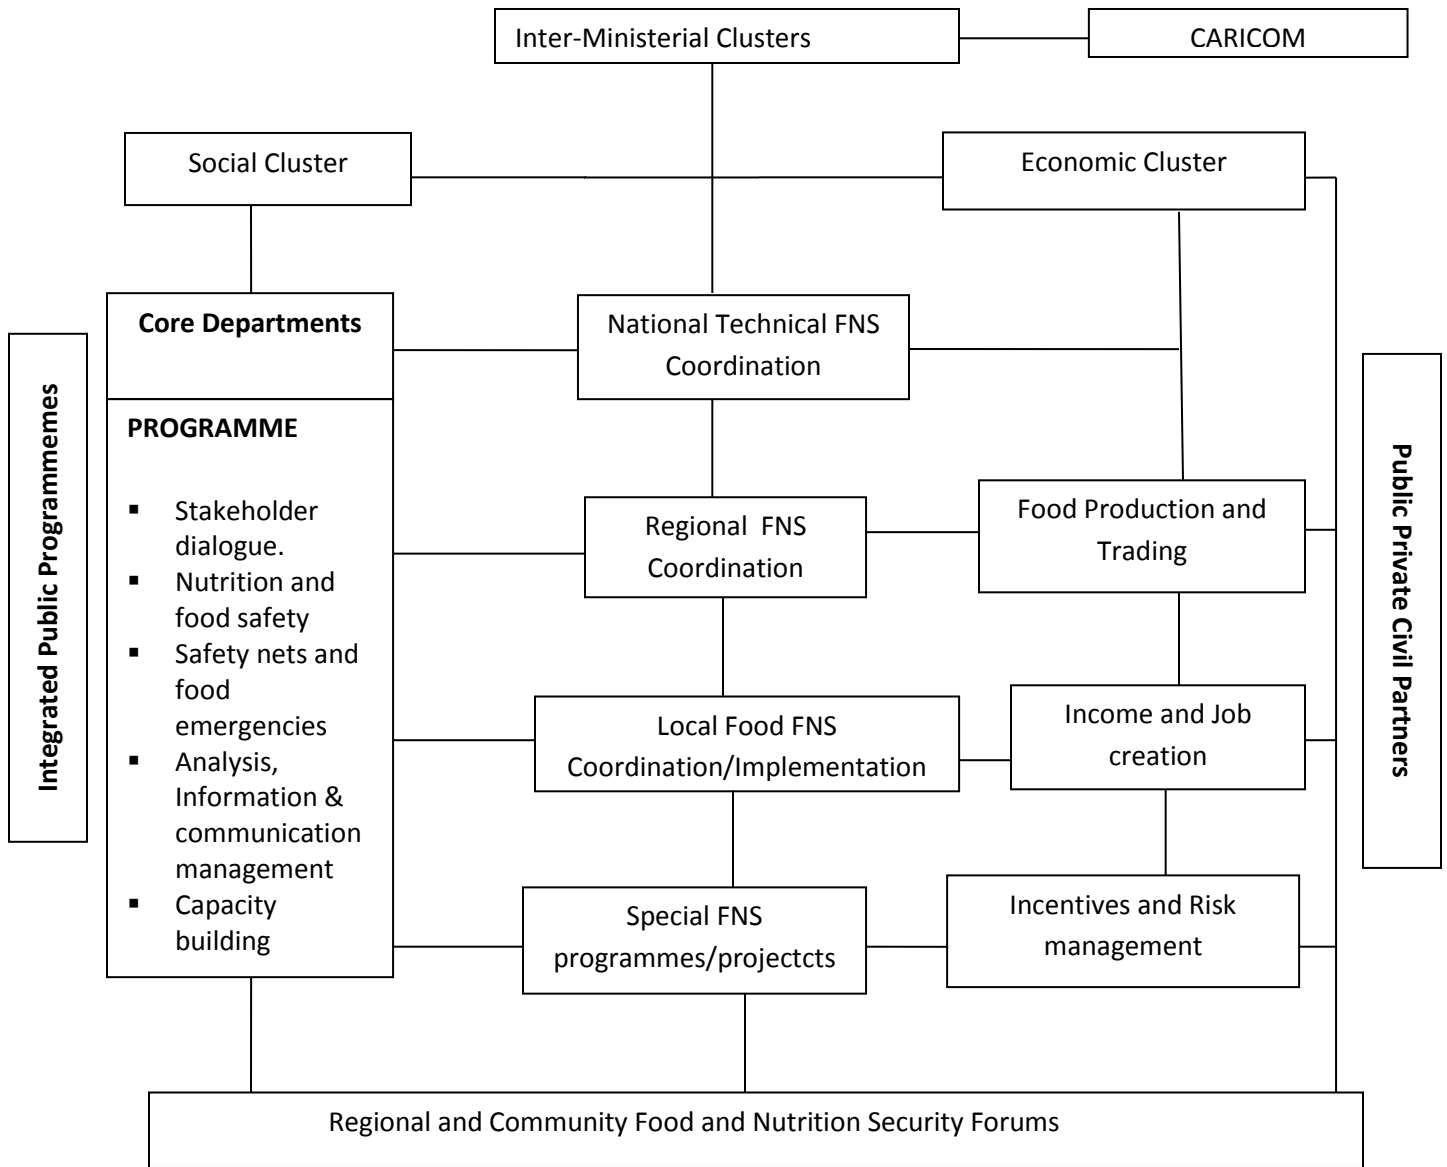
Inter-Ministerial Clusters

CARICOM

Social Cluster

Economic Cluster

Integrated Public Programmemes

Core Departments

PROGRAMME

- Stakeholder dialogue.
- Nutrition and food safety
- Safety nets and food emergencies
- Analysis, Information & communication management
- Capacity building

National Technical FNS Coordination

Regional FNS Coordination

Local Food FNS Coordination/Implementation

Special FNS programmes/projectcts

Food Production and Trading

Income and Job creation

Incentives and Risk management

Public Private Civil Partners

Regional and Community Food and Nutrition Security Forums